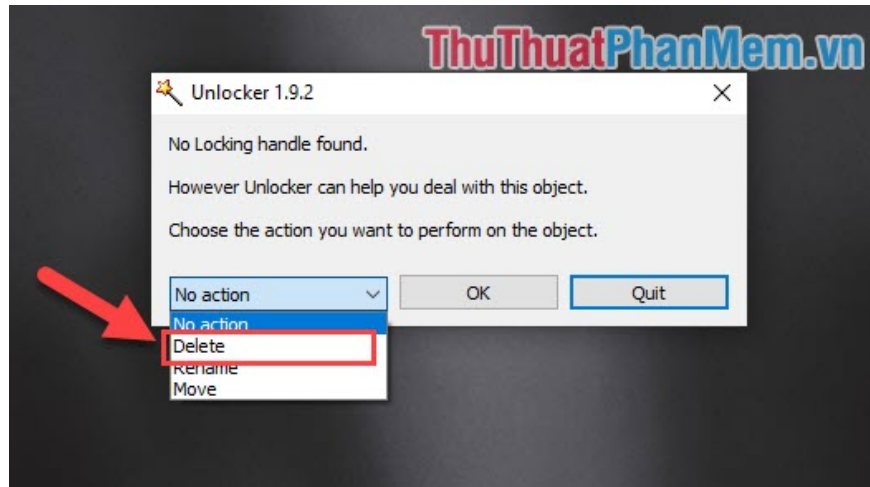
ThuThuatPhanMem.vn

Unlocker 1.9.2

No Locking handle found.

However Unlocker can help you deal with this object.

Choose the action you want to perform on the object.

No action

OK

Quit

No action
Delete
Rename
Move